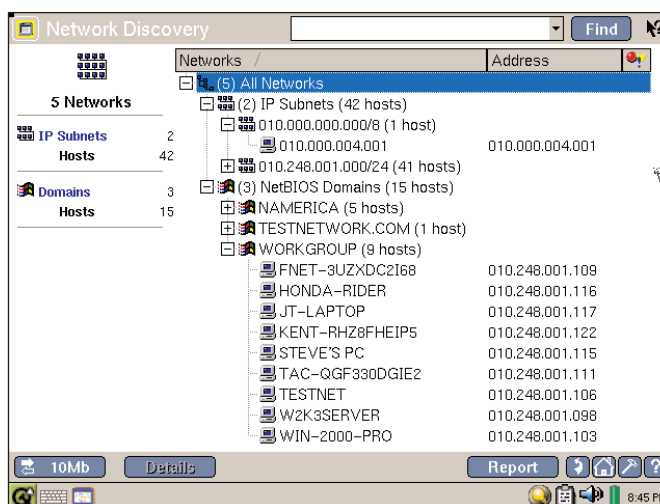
Network Discovery

Find

5 Networks

IP Subnets 2
Hosts 42

Domains 3
Hosts 15

| Networks / | Address |
|---|---|
| (5) All Networks | |
| (2) IP Subnets (42 hosts) | |
| 010.000.000.000/8 (1 host) | |
| 010.000.004.001 | 010.000.004.001 |
| 010.248.001.000/24 (41 hosts) | |
| (3) NetBIOS Domains (15 hosts) | |
| NAMERICA (5 hosts) | |
| TESTNETWORK.COM (1 host) | |
| WORKGROUP (9 hosts) | |
| FNET-3UZXDC2I68 | 010.248.001.109 |
| HONDA-RIDER | 010.248.001.116 |
| JT-LAPTOP | 010.248.001.117 |
| KENT-RHZ8FHEIP5 | 010.248.001.122 |
| STEVE'S PC | 010.248.001.115 |
| TAC-QGF330DGIE2 | 010.248.001.111 |
| TESTNET | 010.248.001.106 |
| W2K3SERVER | 010.248.001.098 |
| WIN-2000-PRO | 010.248.001.103 |

10Mb Details Report

8:45 P